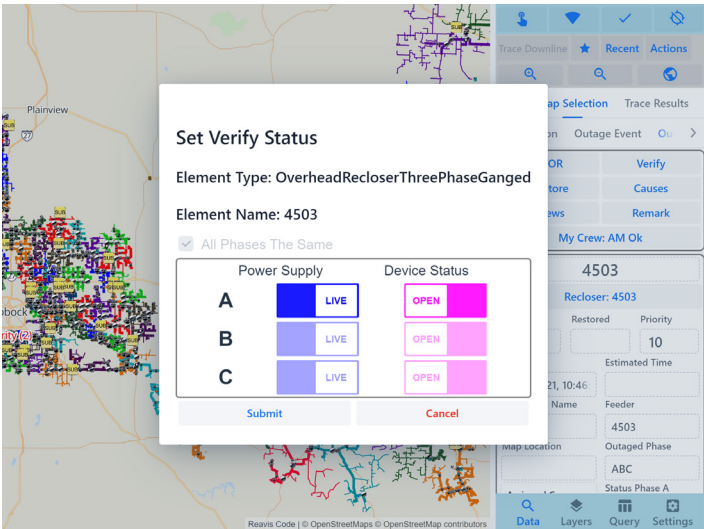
Trace Downline
Recent
Actions
ap Selection
Trace Results
on
Outage Event
Ou
OR
Verify
tore
Causes
ews
Remark
My Crew: AM Ok
4503
Recloser: 4503
Restored
Priority
10
Estimated Time
21, 10:46
Name
Feeder
4503
Map Location
Outaged Phase
ABC
Status Phase A
Data
Layers
Query
Settings

Plainview
27
bock
rity (2)

Set Verify Status

Element Type: OverheadRecloserThreePhaseGanged

Element Name: 4503

All Phases The Same

| | Power Supply | Device Status |
|---|---|---|
| A | LIVE | OPEN |
| B | LIVE | OPEN |
| C | LIVE | OPEN |

Submit
Cancel

Reavis Code | © OpenStreetMaps © OpenStreetMap contributors